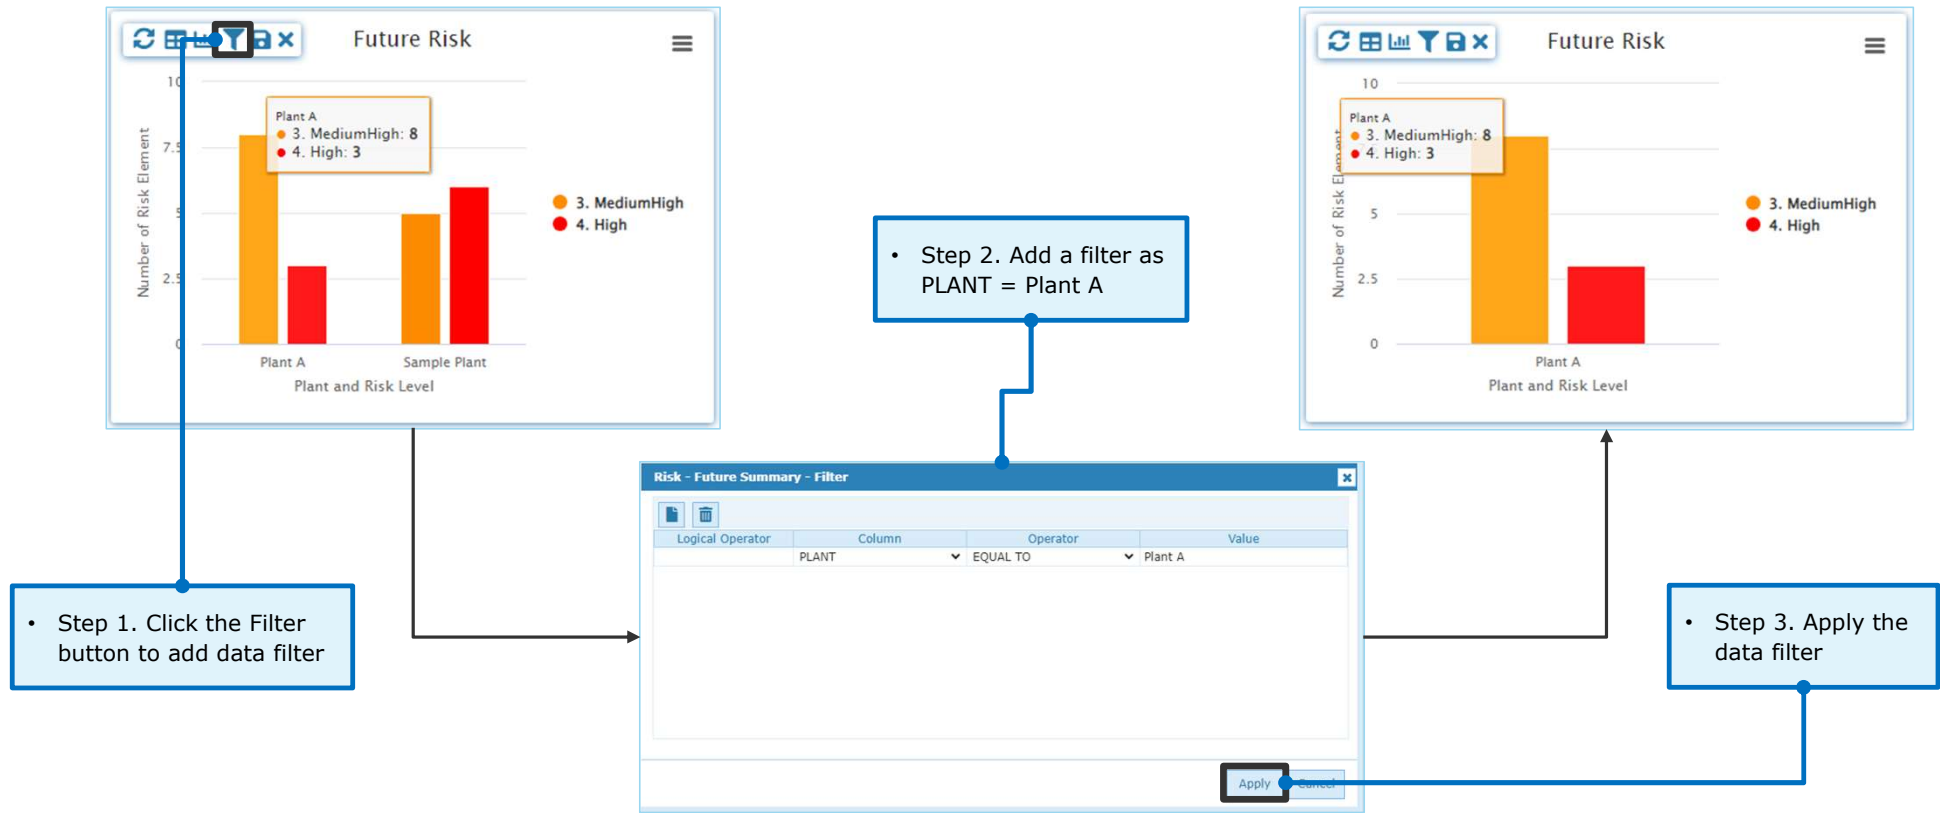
Future Risk

10
7.5
5
2.5
0

Number of Risk Element

Plant A
3. MediumHigh: 8
4. High: 3

3. MediumHigh
4. High

Plant A
Sample Plant
Plant and Risk Level

• Step 2. Add a filter as PLANT = Plant A

Future Risk

10
5
2.5
0

Number of Risk Element

Plant A
3. MediumHigh: 8
4. High: 3

3. MediumHigh
4. High

Plant A
Plant and Risk Level

Risk - Future Summary - Filter

| Logical Operator | Column | Operator | Value |
|---|---|---|---|
| | PLANT | EQUAL TO | Plant A |

Apply
Cancel

• Step 1. Click the Filter button to add data filter

• Step 3. Apply the data filter